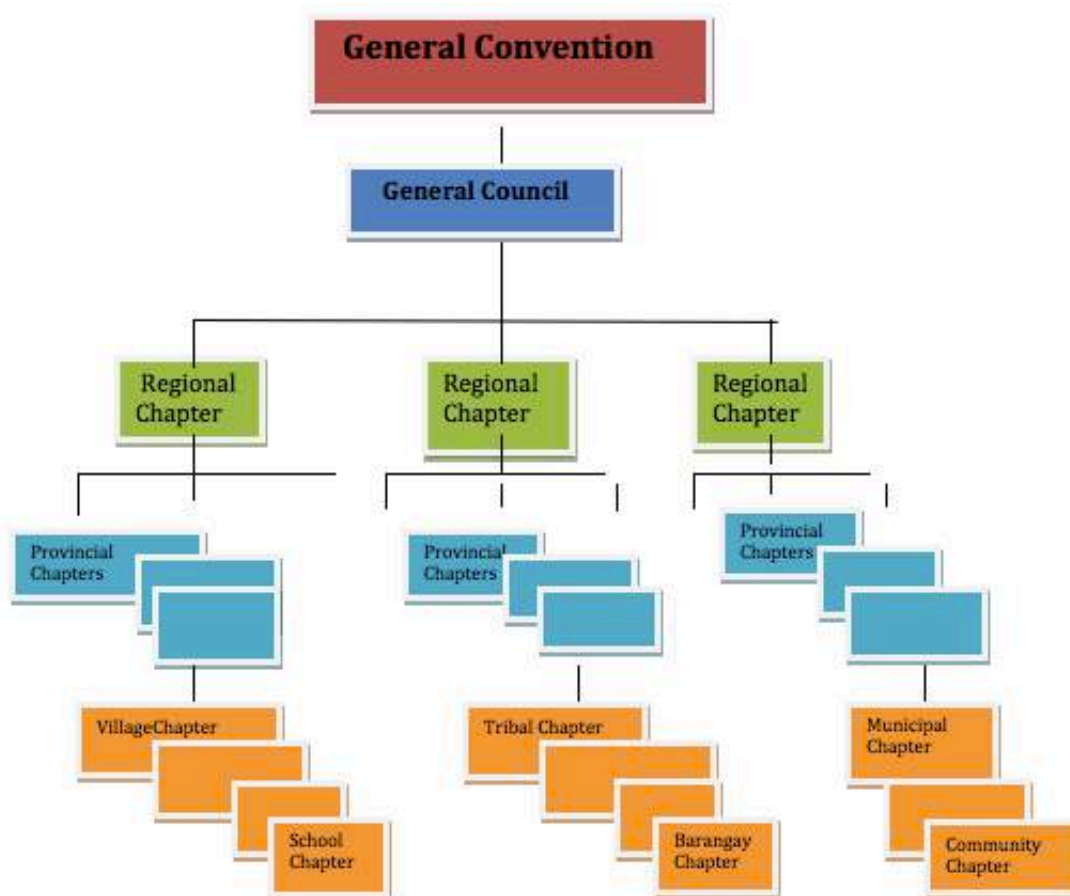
General Convention

General Council

Regional Chapter

Regional Chapter

Regional Chapter

Provincial Chapters

Provincial Chapters

Provincial Chapters

VillageChapter

School Chapter

Tribal Chapter

Barangay Chapter

Municipal Chapter

Community Chapter